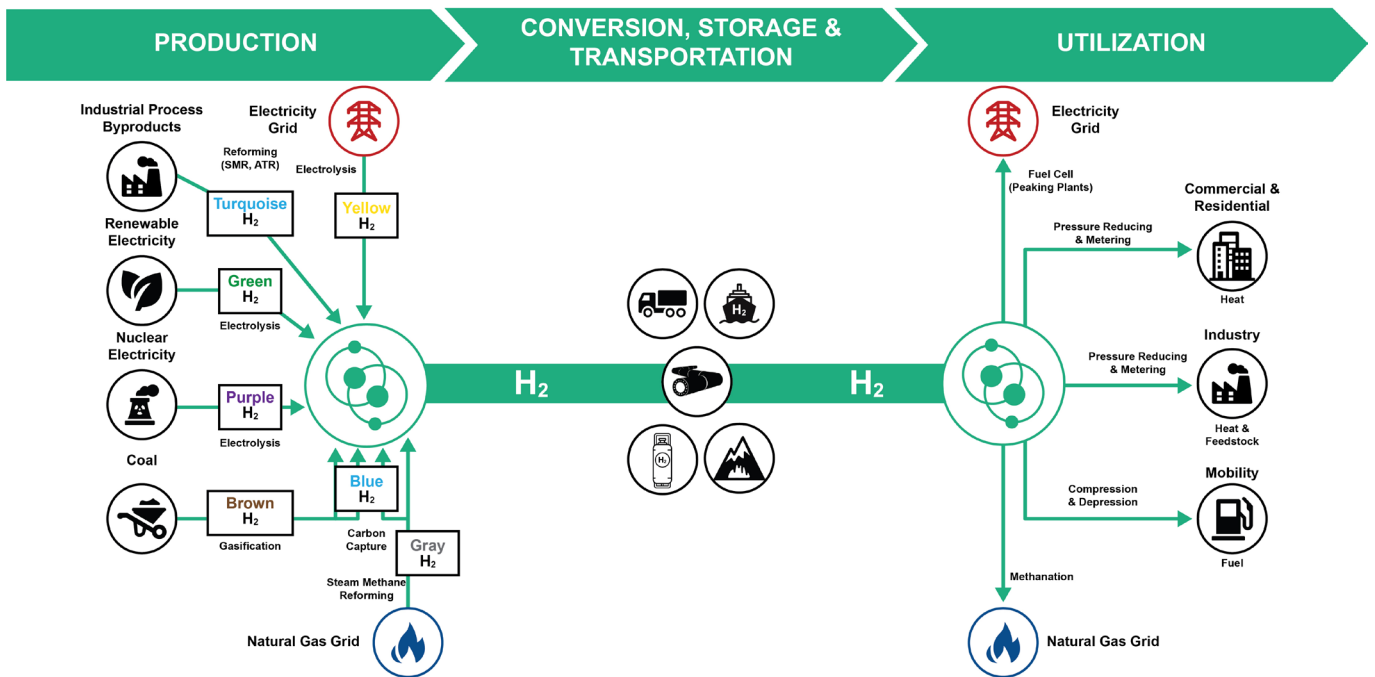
PRODUCTION

CONVERSION, STORAGE & TRANSPORTATION

UTILIZATION

Industrial Process Byproducts

Electricity Grid

Reforming (SMR, ATR)

Electrolysis

Turquoise $H_2$

Yellow $H_2$

Renewable Electricity

Green $H_2$

Electrolysis

Nuclear Electricity

Purple $H_2$

Electrolysis

Coal

Blue $H_2$

Brown $H_2$

Gasification

Carbon Capture

Gray $H_2$

Steam Methane Reforming

Natural Gas Grid

$H_2$

$H_2$

$H_2$

$H_2$

$H_2$

Electricity Grid

Fuel Cell (Peaking Plants)

Commercial & Residential

Pressure Reducing & Metering

Heat

Industry

Pressure Reducing & Metering

Heat & Feedstock

Mobility

Compression & Depression

Fuel

Methanation

Natural Gas Grid